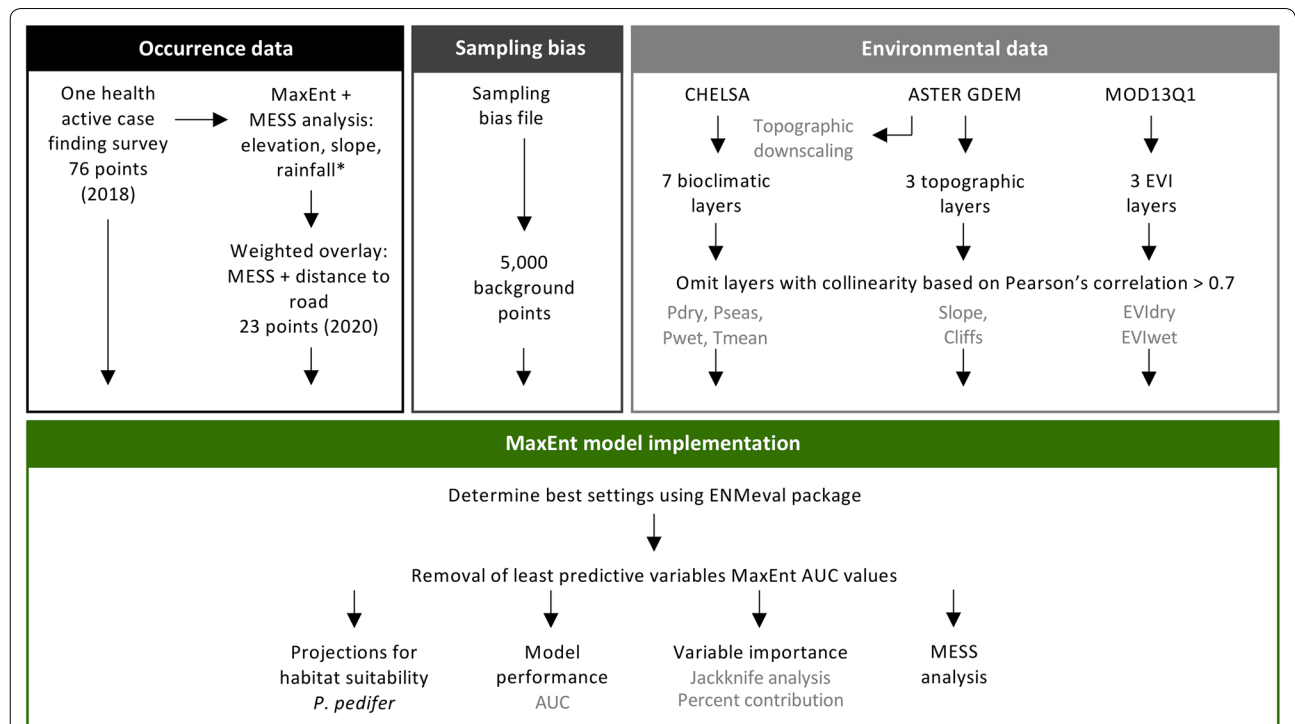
Occurrence data

One health active case finding survey 76 points (2018)

MaxEnt + MESS analysis: elevation, slope, rainfall*

Weighted overlay: MESS + distance to road 23 points (2020)

Sampling bias

Sampling bias file

5,000 background points

Environmental data

CHELSA

ASTER GDEM

MOD13Q1

Topographic downscaling

7 bioclimatic layers

3 topographic layers

3 EVI layers

Omit layers with collinearity based on Pearson's correlation > 0.7

Pdry, Pseas, Pwet, Tmean

Slope, Cliffs

EVIdry EVIwet

MaxEnt model implementation

Determine best settings using ENMeval package

Removal of least predictive variables MaxEnt AUC values

Projections for habitat suitability *P. pedifer*

Model performance AUC

Variable importance Jackknife analysis Percent contribution

MESS analysis